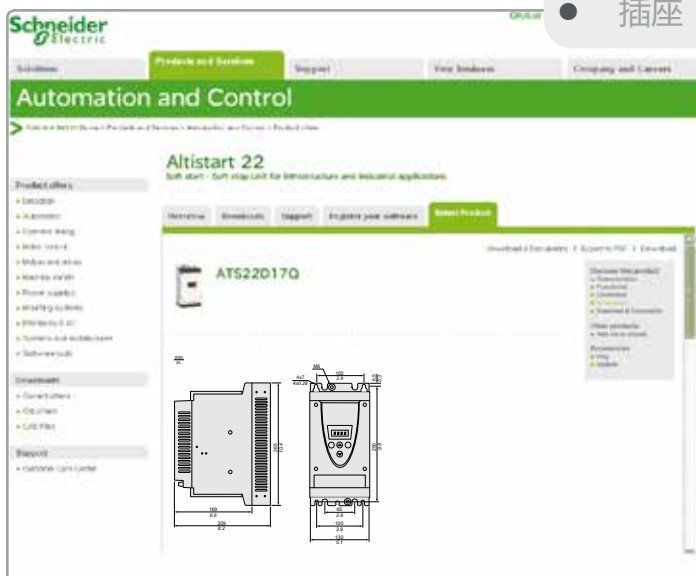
Schneider Electric

Global

插座

Solutions | Products and Services | Support | Your business | Company and Careers

Automation and Control

Altistart 22

Soft start - Soft stop Unit for infrastructure and industrial applications

Product offers

Downloads

Support

Overview | Downloads | Support | Register your software | Select Product

ATS22D17Q

M6

100

4x7

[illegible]

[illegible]

180

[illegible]

200

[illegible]

85

100

130